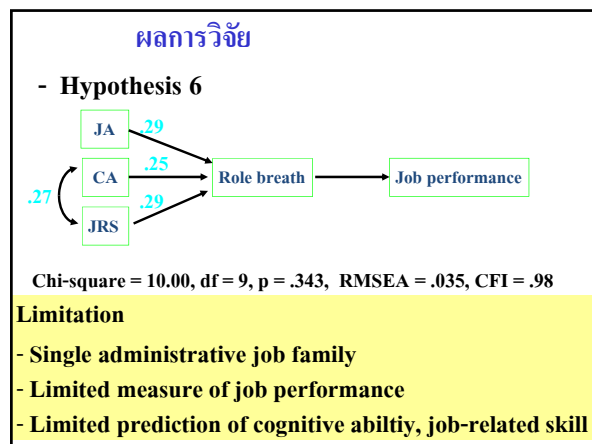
ผลการวิจัย

- Hypothesis 6

JA .29

CA .25

JRS .29

.27

Role breath

Job performance

Chi-square = 10.00, df = 9, p = .343, RMSEA = .035, CFI = .98

Limitation

- Single administrative job family

- Limited measure of job performance

- Limited prediction of cognitive abiltiy, job-related skill